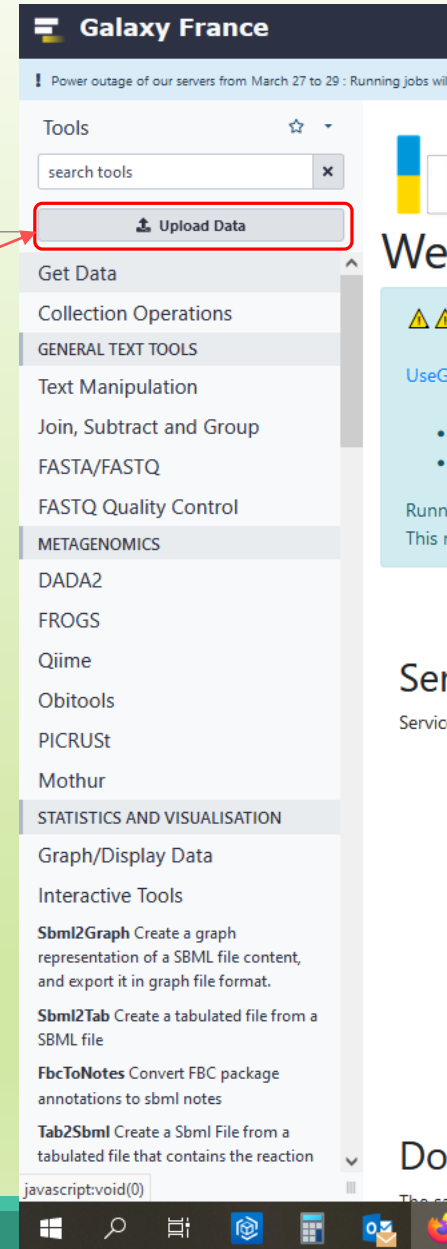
Galaxy France

! Power outage of our servers from March 27 to 29 : Running jobs wi

Tools

search tools

Upload Data

Get Data

Collection Operations

GENERAL TEXT TOOLS

Text Manipulation

Join, Subtract and Group

FASTA/FASTQ

FASTQ Quality Control

METAGENOMICS

DADA2

FROGS

Qiime

Obitools

PICRUSt

Mothur

STATISTICS AND VISUALISATION

Graph/Display Data

Interactive Tools

Sbml2Graph Create a graph representation of a SBML file content, and export it in graph file format.

Sbml2Tab Create a tabulated file from a SBML file

FbcToNotes Convert FBC package annotations to sbml notes

Tab2Sbml Create a Sbml File from a tabulated file that contains the reaction

javascript:void(0)

We

UseG

Runn
This r

Ser
Servic

Do